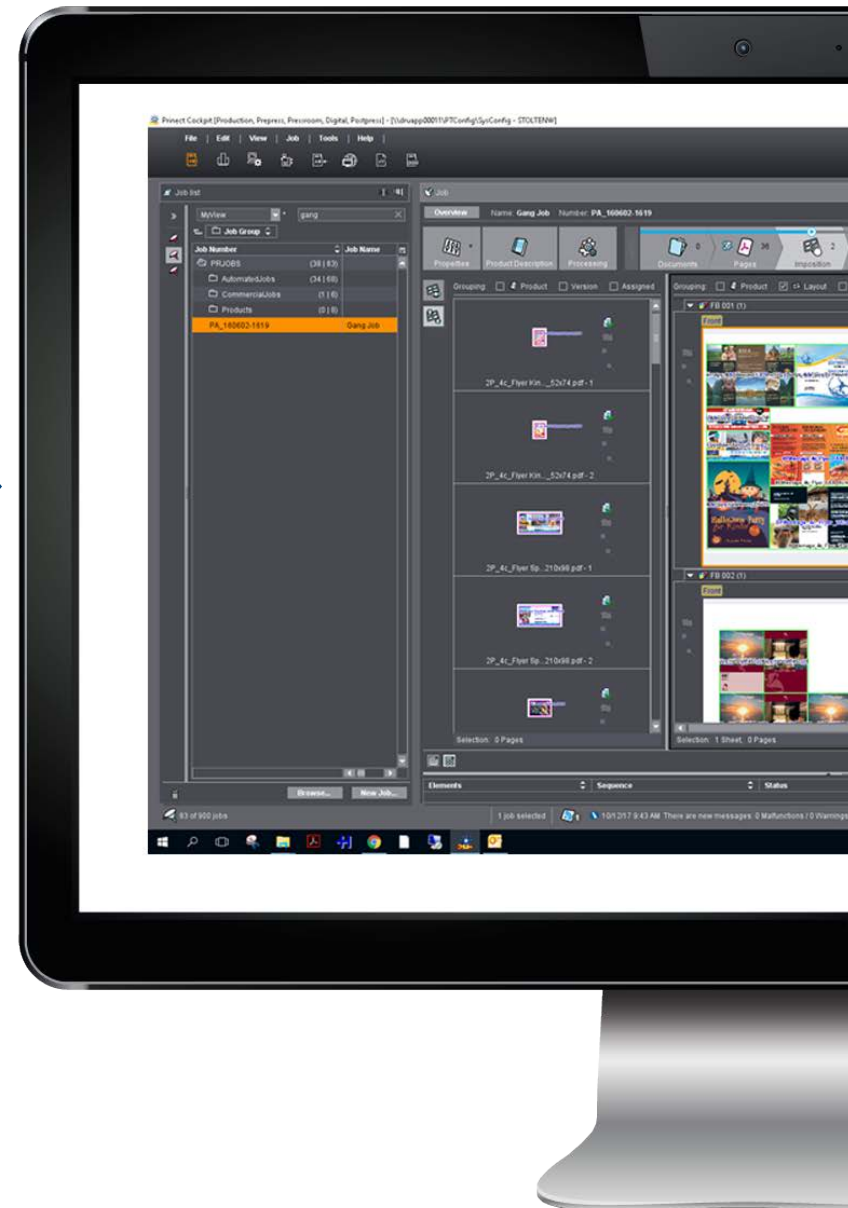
Prinect Cockpit [Production, Prepress, Presroom, Digital, Postpress] - [\\druapp00011\PTConfig\SysConfig - STOLTENW]

File | Edit | View | Job | Tools | Help

Job list

MyView

gang

Job Group

Job Number | Job Name

PRJOBS (38 | 83)

AutomatedJobs (34 | 68)

CommercialJobs (1 | 6)

Products (0 | 6)

PA_160602-1619 Gang Job

Browse... New Job...

83 of 900 jobs

Job

Overview Name: Gang Job Number: PA_160602-1619

Properties Product Description Processing

Documents 8 Pages 36 Imposition 2

Grouping: Product Version Assigned

2P_4c_Flyer Kin..._52x74.pdf - 1

2P_4c_Flyer Kin..._52x74.pdf - 2

2P_4c_Flyer Sp..._210x98.pdf - 1

2P_4c_Flyer Sp..._210x98.pdf - 2

Selection: 0 Pages

Grouping: Product Layout

FB 001 (1)

Front

FB 002 (1)

Front

Selection: 1 Sheet, 0 Pages

Elements | Sequence | Status

1 job selected

10/1/2017 9:43 AM There are new messages: 0 Malfunctions / 0 Warnings